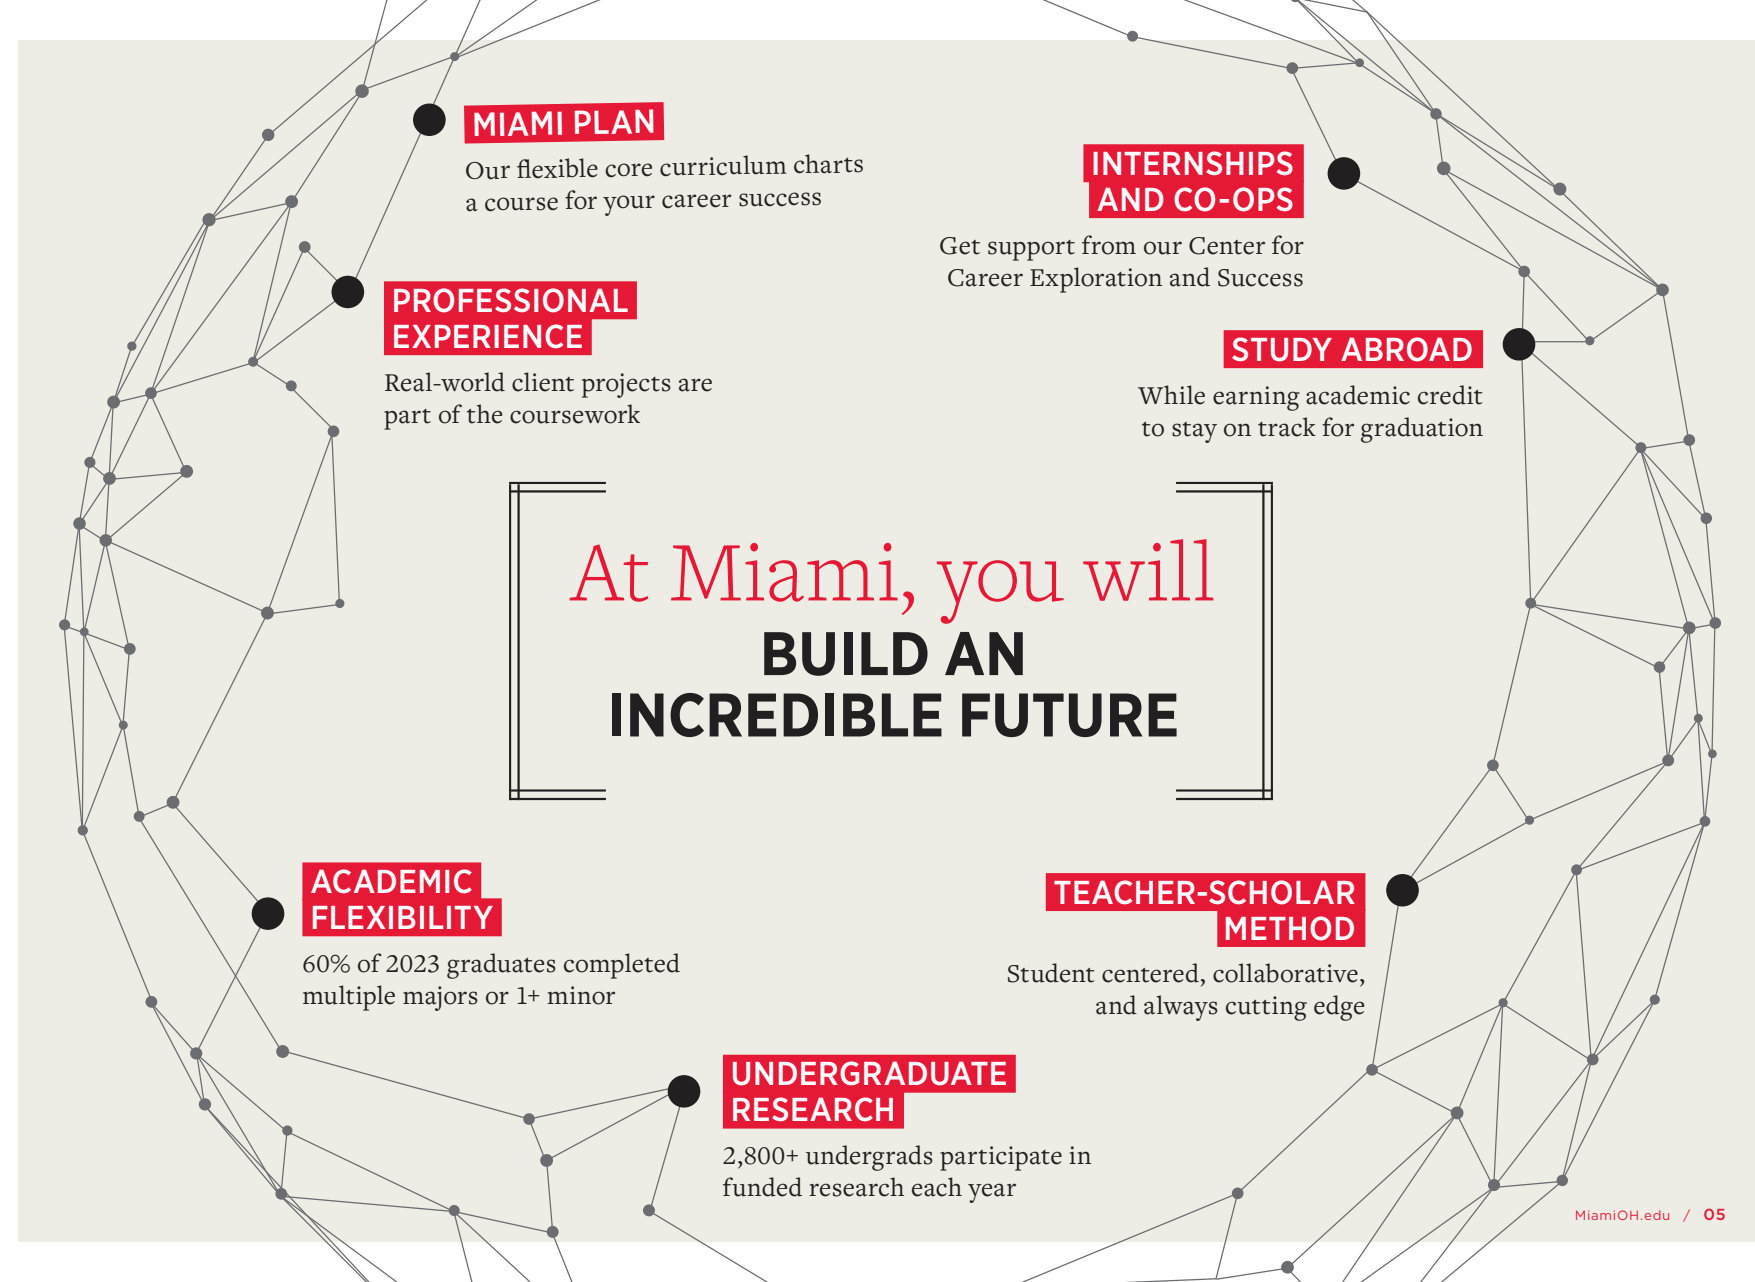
MIAMI PLAN

Our flexible core curriculum charts a course for your career success

INTERNSHIPS AND CO-OPS

Get support from our Center for Career Exploration and Success

PROFESSIONAL EXPERIENCE

Real-world client projects are part of the coursework

STUDY ABROAD

While earning academic credit to stay on track for graduation

At Miami, you will
BUILD AN INCREDIBLE FUTURE

ACADEMIC FLEXIBILITY

60% of 2023 graduates completed multiple majors or 1+ minor

TEACHER-SCHOLAR METHOD

Student centered, collaborative, and always cutting edge

UNDERGRADUATE RESEARCH

2,800+ undergrads participate in funded research each year

MiamiOH.edu / 05